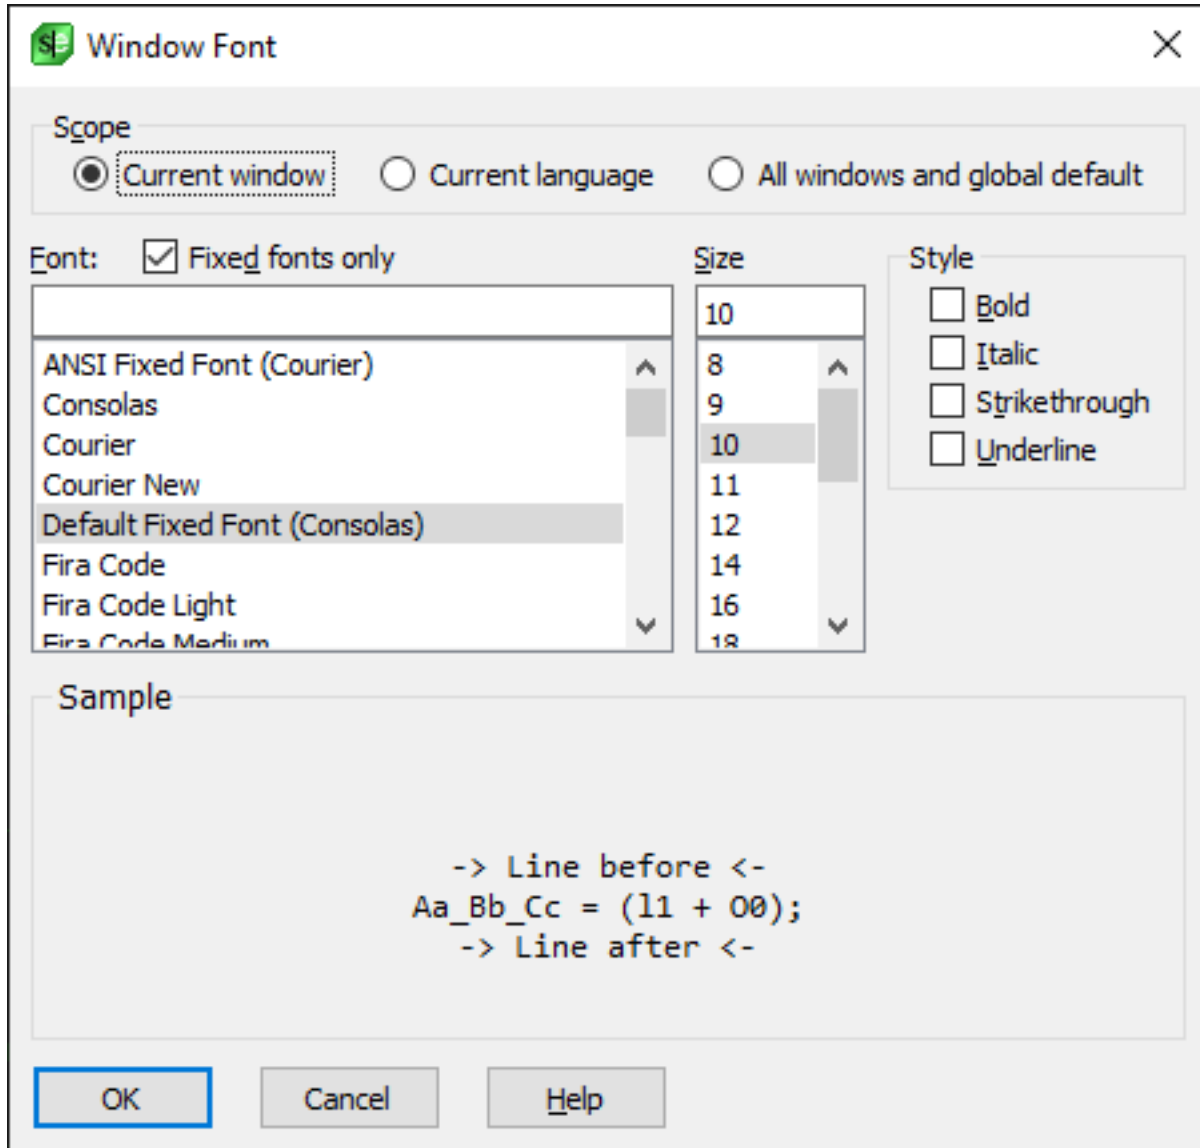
Window Font

Scope
Current window
Current language
All windows and global default

Font:
Fixed fonts only

ANSI Fixed Font (Courier)
Consolas
Courier
Courier New
Default Fixed Font (Consolas)
Fira Code
Fira Code Light
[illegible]

Size
10
8
9
10
11
12
14
16
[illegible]

Style
Bold
Italic
Strikethrough
Underline

Sample

-> Line before <-
Aa_Bb_Cc = (l1 + O0);
-> Line after <-

OK
Cancel
Help